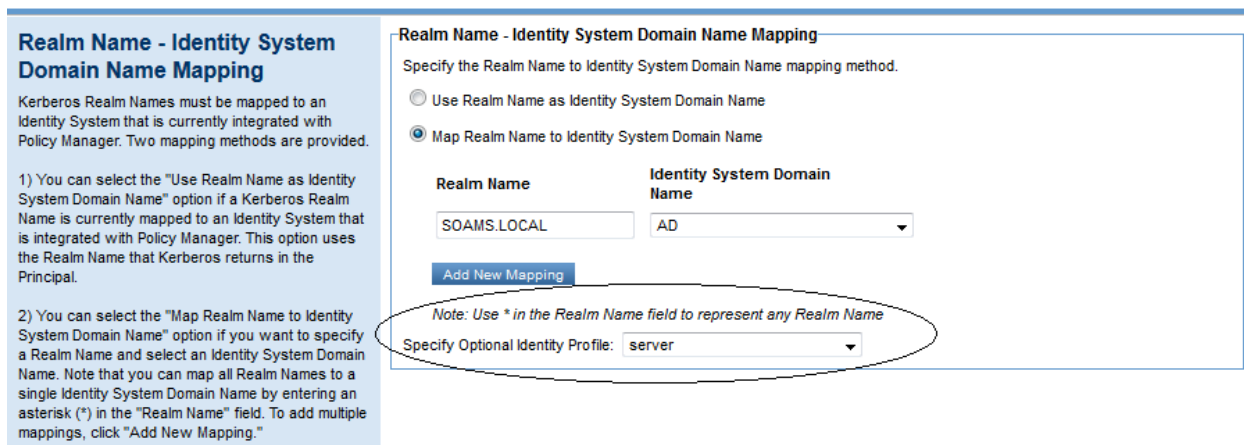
Realm Name - Identity System Domain Name Mapping

Kerberos Realm Names must be mapped to an Identity System that is currently integrated with Policy Manager. Two mapping methods are provided.

1) You can select the "Use Realm Name as Identity System Domain Name" option if a Kerberos Realm Name is currently mapped to an Identity System that is integrated with Policy Manager. This option uses the Realm Name that Kerberos returns in the Principal.

2) You can select the "Map Realm Name to Identity System Domain Name" option if you want to specify a Realm Name and select an Identity System Domain Name. Note that you can map all Realm Names to a single Identity System Domain Name by entering an asterisk (*) in the "Realm Name" field. To add multiple mappings, click "Add New Mapping."

Realm Name - Identity System Domain Name Mapping

Specify the Realm Name to Identity System Domain Name mapping method.

Use Realm Name as Identity System Domain Name

Map Realm Name to Identity System Domain Name

| Realm Name | Identity System Domain Name |
|---|---|
| SOAMS.LOCAL | AD |

Add New Mapping

Note: Use * in the Realm Name field to represent any Realm Name

Specify Optional Identity Profile: server